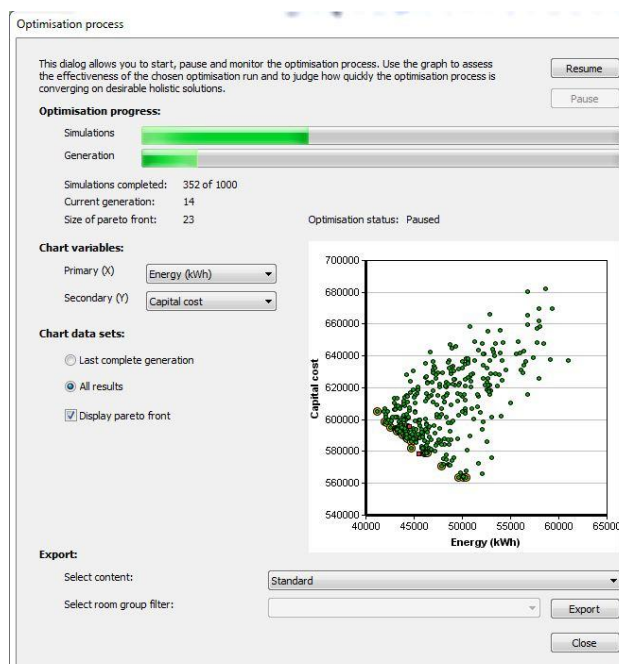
Optimisation process

This dialog allows you to start, pause and monitor the optimisation process. Use the graph to assess the effectiveness of the chosen optimisation run and to judge how quickly the optimisation process is converging on desirable holistic solutions.

Resume

Pause

Optimisation progress:

Simulations

Generation

Simulations completed: 352 of 1000
Current generation: 14
Size of pareto front: 23

Optimisation status: Paused

Chart variables:

Primary (X) Energy (kWh)

Secondary (Y) Capital cost

Chart data sets:

Last complete generation

All results

Display pareto front

700000
680000
660000
640000
620000
600000
580000
560000
540000
Capital cost
40000 45000 50000 55000 60000 65000
Energy (kWh)

Export:

Select content: Standard

Select room group filter:

Export

Close